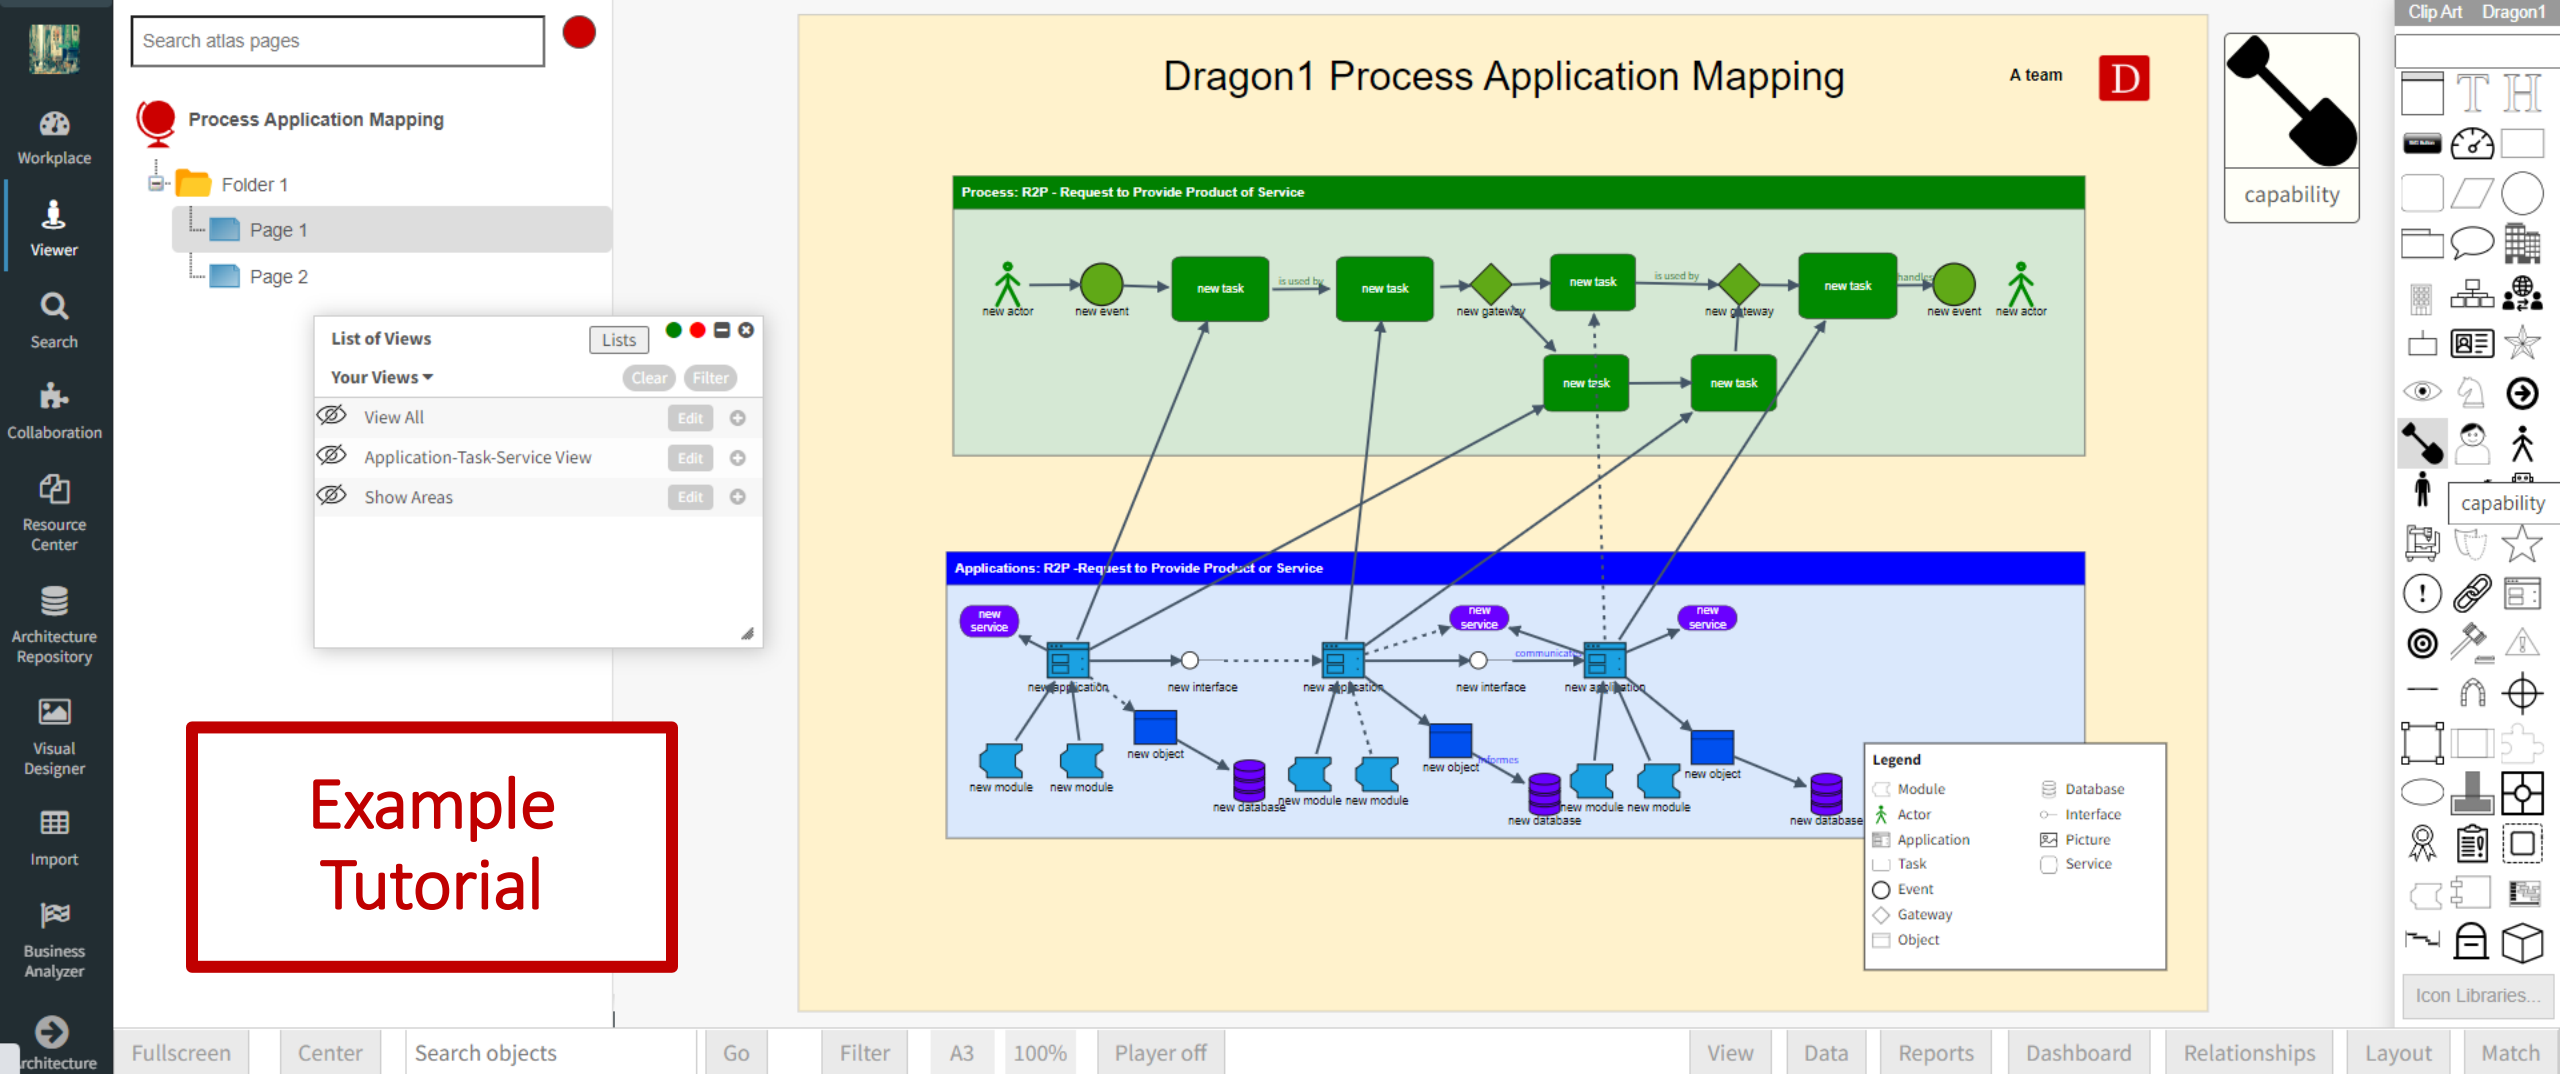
Workplace
Viewer
Search
Collaboration
Resource Center
Architecture Repository
Visual Designer
Import
Business Analyzer
rchitecture

Search atlas pages

Process Application Mapping
Folder 1
Page 1
Page 2

List of Views
Lists
Your Views
Clear
Filter
View All
Edit
Application-Task-Service View
Edit
Show Areas
Edit

Example Tutorial

Dragon1 Process Application Mapping
A team
D

Process: R2P - Request to Provide Product of Service
new actor
new event
new task
is used by
new task
new gateway
new task
is used by
new gateway
new task
handles
new event
new actor
new task
new task

Applications: R2P -Request to Provide Product or Service
new service
new application
new interface
new application
new service
new interface
communicates
new application
new service
new module
new module
new object
new database
new module
new module
new object
informs
new database
new module
new module
new object
new database

Legend
Module
Actor
Application
Task
Event
Gateway
Object
Database
Interface
Picture
Service

capability

Clip Art
Dragon1
capability
Icon Libraries...

Fullscreen
Center
Search objects
Go
Filter
A3
100%
Player off
View
Data
Reports
Dashboard
Relationships
Layout
Match